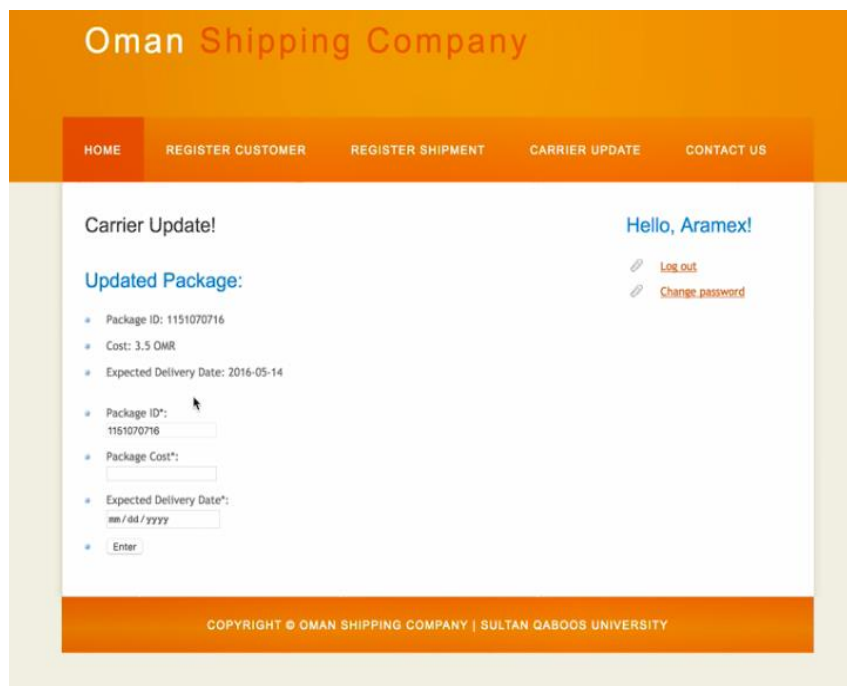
Oman Shipping Company

HOME REGISTER CUSTOMER REGISTER SHIPMENT CARRIER UPDATE CONTACT US

Carrier Update!

Updated Package:

- Package ID: 1151070716
- Cost: 3.5 OMR
- Expected Delivery Date: 2016-05-14

- Package ID*:
1151070716
- Package Cost*:
- Expected Delivery Date*:
mm/dd/yyyy
- Enter

Hello, Aramex!

Log out

Change password

COPYRIGHT © OMAN SHIPPING COMPANY | SULTAN QABOOS UNIVERSITY